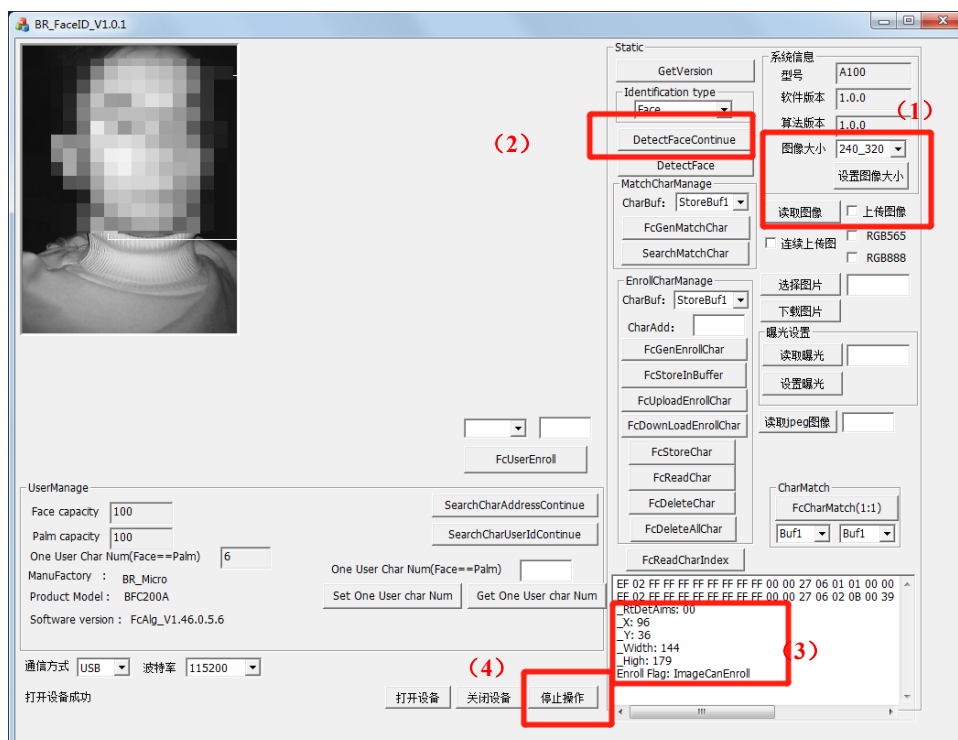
BR_FaceID_V1.0.1

Static
GetVersion
Identification type
Face
DetectFaceContinue
DetectFace
MatchCharManage
CharBuf: StoreBuf1
FcGenMatchChar
SearchMatchChar
EnrollCharManage
CharBuf: StoreBuf1
CharAdd:
FcGenEnrollChar
FcStoreInBuffer
FcUploadEnrollChar
FcDownLoadEnrollChar
FcStoreChar
FcReadChar
FcDeleteChar
FcDeleteAllChar
FcReadCharIndex

系统信息
型号 A100
软件版本 1.0.0
算法版本 1.0.0
图像大小 240_320
设置图像大小
读取图像
上传图像
连续上传图
RGB565
RGB888
选择图片
下载图片
曝光设置
读取曝光
设置曝光
读取jpeg图像
CharMatch
FcCharMatch(1:1)
Buf1 Buf1

（1）
（2）
（3）
（4）

FcUserEnroll

UserManage
Face capacity 100
Palm capacity 100
One User Char Num(Face==Palm) 6
ManuFactory : BR_Micro
Product Model : BFC200A
Software version : FcAlg_V1.46.0.5.6
SearchCharAddressContinue
SearchCharUserIdContinue
One User Char Num(Face==Palm)
Set One User char Num
Get One User char Num

EF 02 FF FF FF FF FF FF FF 00 00 27 06 01 01 00 00
EF 02 FF FF FF FF FF FF FF 00 00 27 06 02 0B 00 39
_RtDetAims: 00
_X: 96
_Y: 36
_Width: 144
_High: 179
Enroll Flag: ImageCanEnroll

通信方式 USB 波特率 115200
打开设备成功
打开设备 关闭设备 停止操作